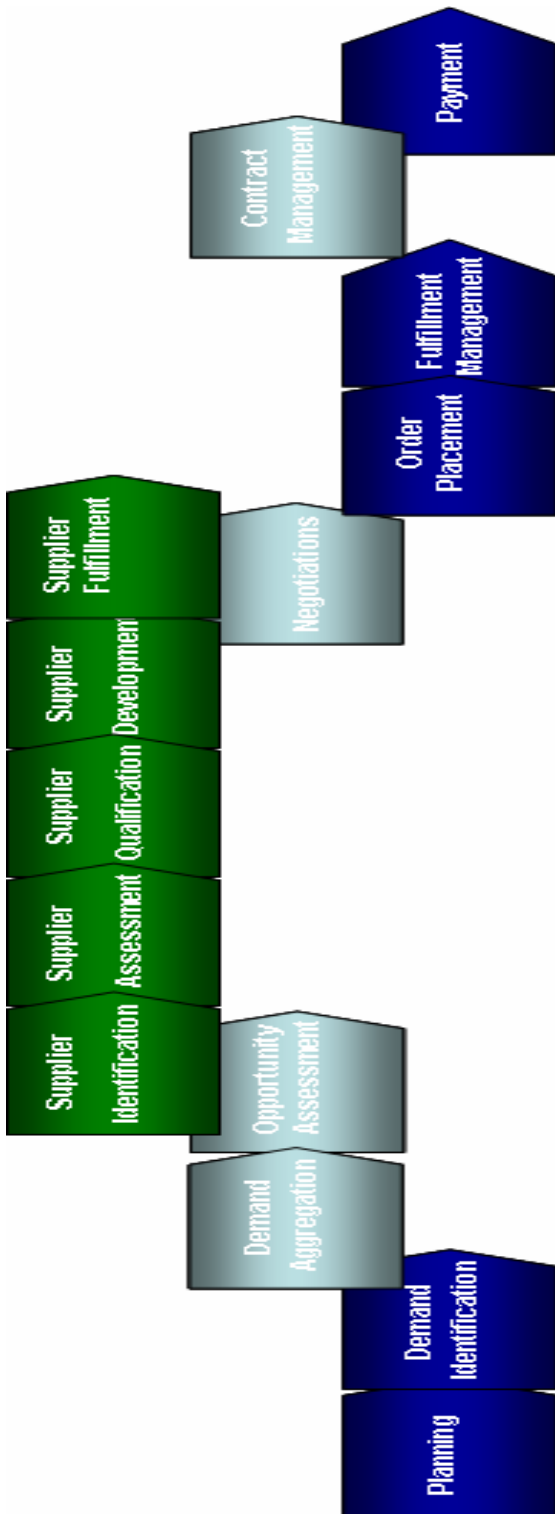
Planning

Demand Identification

Demand Aggregation

Opportunity Assessment

Supplier Identification

Supplier Assessment

Supplier Qualification

Supplier Developmen

Supplier Fulfillment

Negotiations

Order Placement

Fulfillment Management

Contract Management

Payment